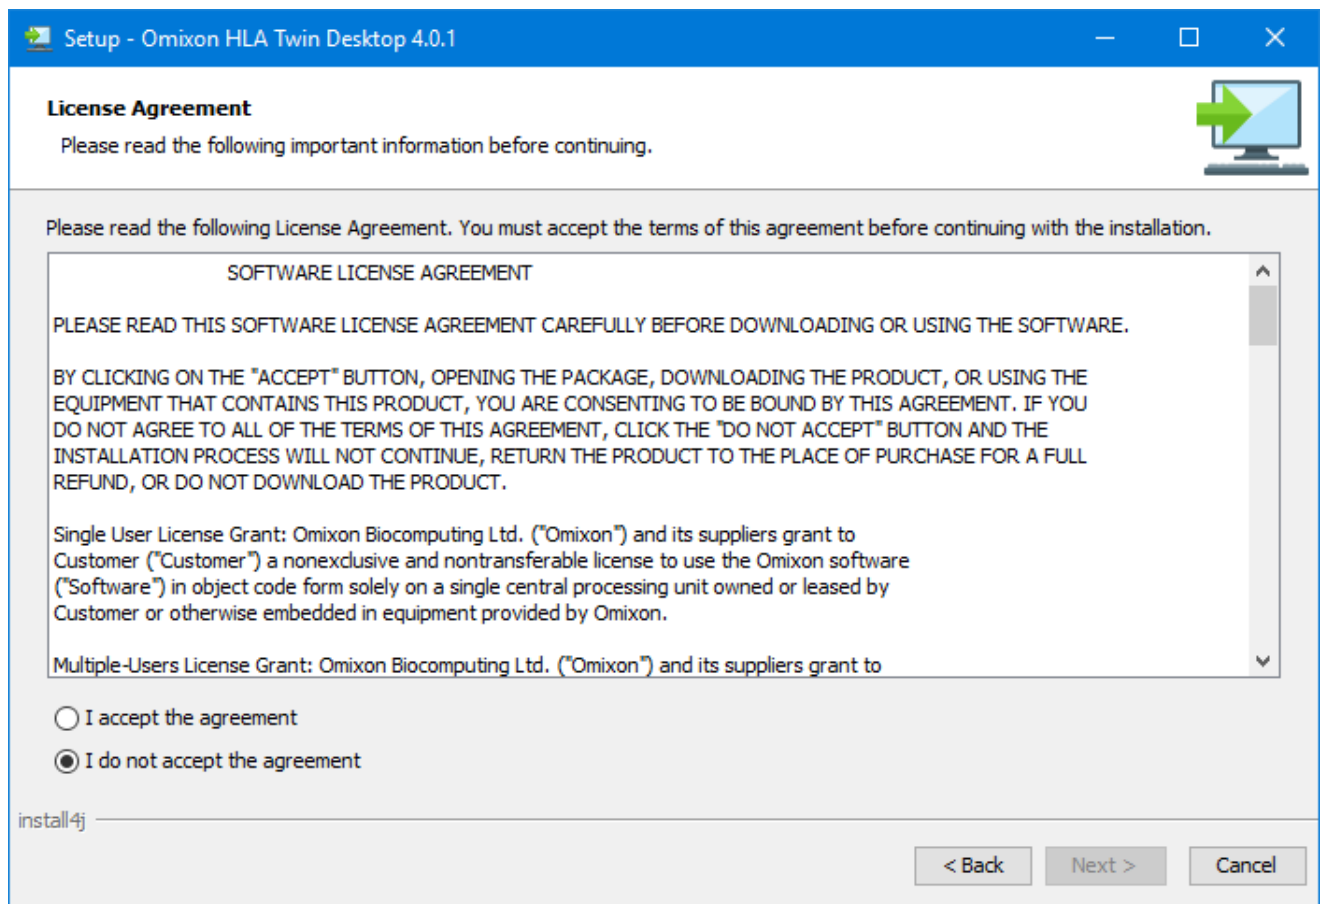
Setup - Omixon HLA Twin Desktop 4.0.1

License Agreement

Please read the following important information before continuing.

Please read the following License Agreement. You must accept the terms of this agreement before continuing with the installation.

SOFTWARE LICENSE AGREEMENT

PLEASE READ THIS SOFTWARE LICENSE AGREEMENT CAREFULLY BEFORE DOWNLOADING OR USING THE SOFTWARE.

BY CLICKING ON THE "ACCEPT" BUTTON, OPENING THE PACKAGE, DOWNLOADING THE PRODUCT, OR USING THE EQUIPMENT THAT CONTAINS THIS PRODUCT, YOU ARE CONSENTING TO BE BOUND BY THIS AGREEMENT. IF YOU DO NOT AGREE TO ALL OF THE TERMS OF THIS AGREEMENT, CLICK THE "DO NOT ACCEPT" BUTTON AND THE INSTALLATION PROCESS WILL NOT CONTINUE, RETURN THE PRODUCT TO THE PLACE OF PURCHASE FOR A FULL REFUND, OR DO NOT DOWNLOAD THE PRODUCT.

Single User License Grant: Omixon Biocomputing Ltd. ("Omixon") and its suppliers grant to Customer ("Customer") a nonexclusive and nontransferable license to use the Omixon software ("Software") in object code form solely on a single central processing unit owned or leased by Customer or otherwise embedded in equipment provided by Omixon.

Multiple-Users License Grant: Omixon Biocomputing Ltd. ("Omixon") and its suppliers grant to

I accept the agreement

I do not accept the agreement

install4j

< Back

Next >

Cancel